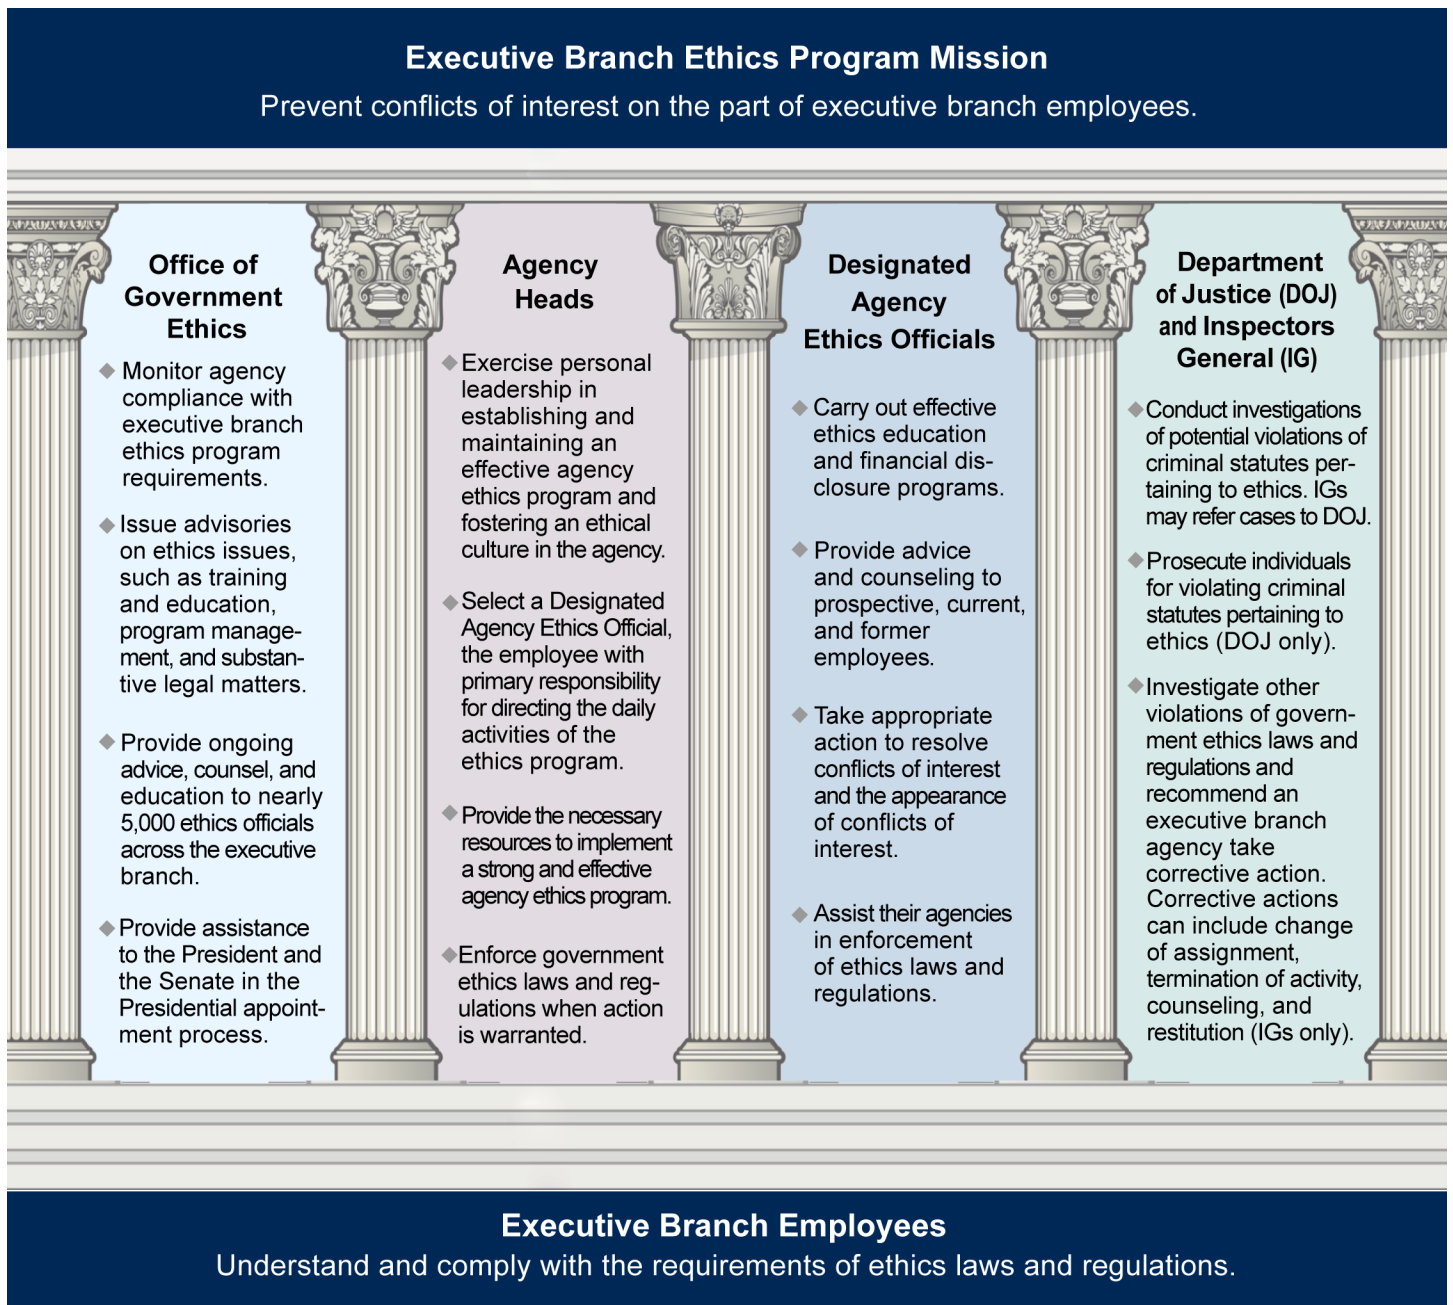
Executive Branch Ethics Program Mission
Prevent conflicts of interest on the part of executive branch employees.

Office of Government Ethics

◆ Monitor agency compliance with executive branch ethics program requirements.

◆ Issue advisories on ethics issues, such as training and education, program management, and substantive legal matters.

◆ Provide ongoing advice, counsel, and education to nearly 5,000 ethics officials across the executive branch.

◆ Provide assistance to the President and the Senate in the Presidential appointment process.

Agency Heads

◆ Exercise personal leadership in establishing and maintaining an effective agency ethics program and fostering an ethical culture in the agency.

◆ Select a Designated Agency Ethics Official, the employee with primary responsibility for directing the daily activities of the ethics program.

◆ Provide the necessary resources to implement a strong and effective agency ethics program.

◆ Enforce government ethics laws and regulations when action is warranted.

Designated Agency Ethics Officials

◆ Carry out effective ethics education and financial disclosure programs.

◆ Provide advice and counseling to prospective, current, and former employees.

◆ Take appropriate action to resolve conflicts of interest and the appearance of conflicts of interest.

◆ Assist their agencies in enforcement of ethics laws and regulations.

Department of Justice (DOJ) and Inspectors General (IG)

◆ Conduct investigations of potential violations of criminal statutes pertaining to ethics. IGs may refer cases to DOJ.

◆ Prosecute individuals for violating criminal statutes pertaining to ethics (DOJ only).

◆ Investigate other violations of government ethics laws and regulations and recommend an executive branch agency take corrective action. Corrective actions can include change of assignment, termination of activity, counseling, and restitution (IGs only).

Executive Branch Employees
Understand and comply with the requirements of ethics laws and regulations.